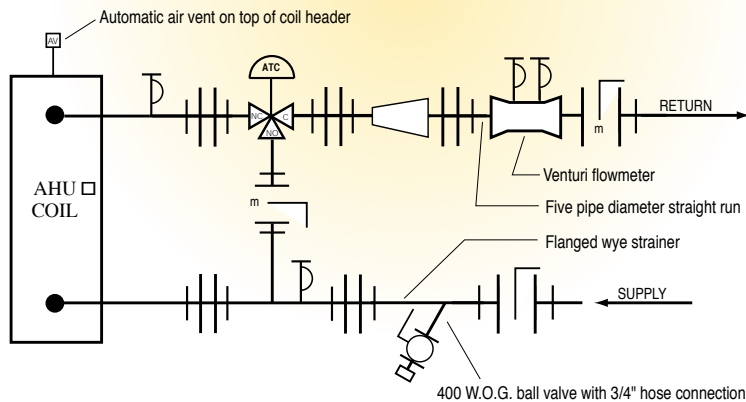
Automatic air vent on top of coil header

AV

ATC

NC

C

NO

RETURN

m

AHU □
COIL

Venturi flowmeter

Five pipe diameter straight run

m

Flanged wye strainer

SUPPLY

400 W.O.G. ball valve with 3/4" hose connection